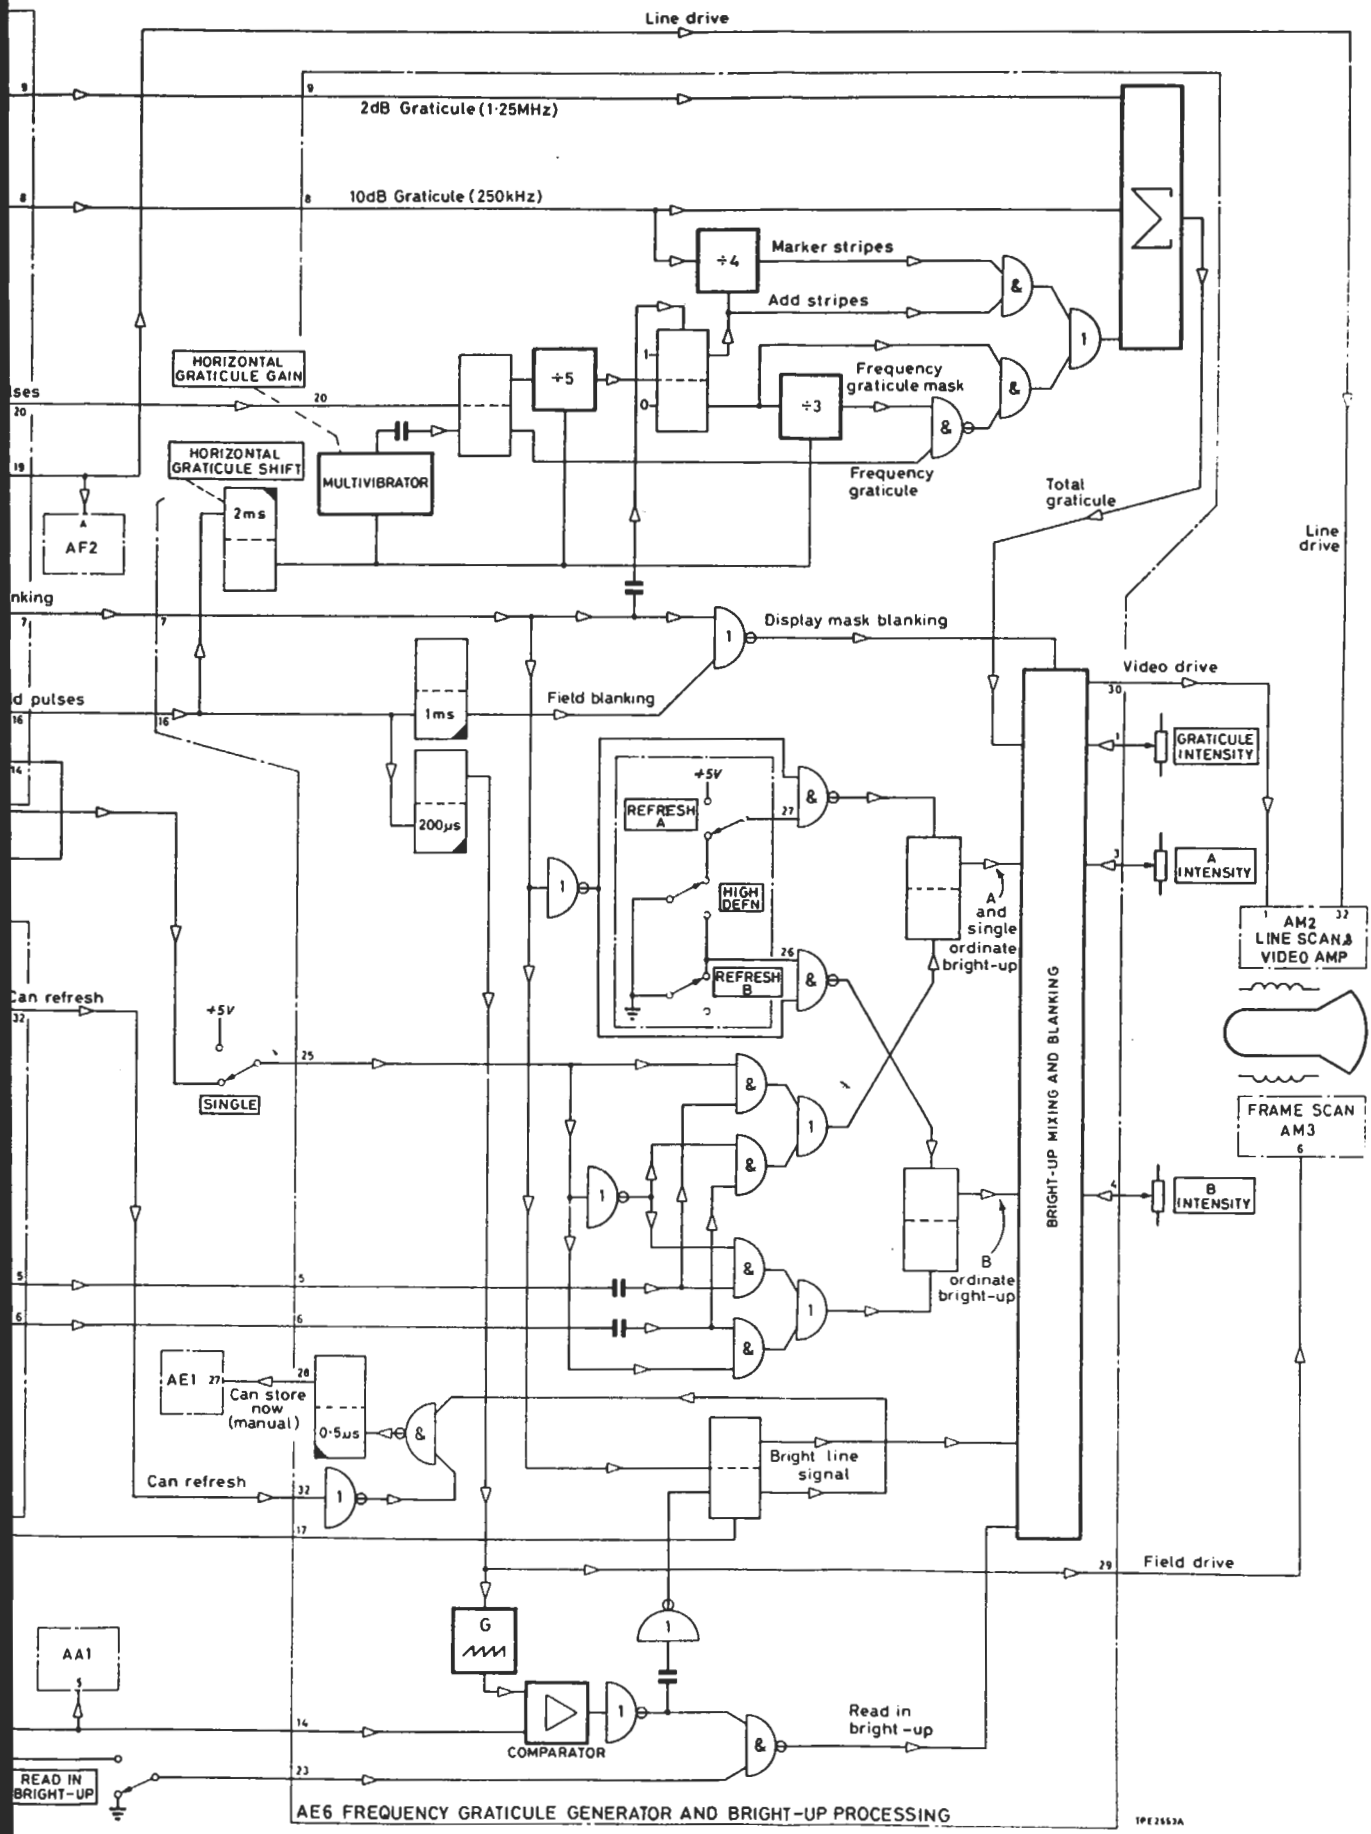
Line drive

9
9
2dB Graticule (1·25MHz)

8
8
10dB Graticule (250kHz)

÷4
Marker stripes
Add stripes
&
1

HORIZONTAL GRATICULE GAIN
lses
20
20
÷5
1
0
÷3
Frequency graticule mask
&
&

HORIZONTAL GRATICULE SHIFT
19
MULTIVIBRATOR
Frequency graticule
Total graticule

2ms
A
AF2
Line drive

nking
7
7
1
Display mask blanking

d pulses
16
16
1ms
Field blanking
Video drive
30

14
+5V
REFRESH A
27
&
1
GRATICULE INTENSITY

200μs
1
HIGH DEFN
3
A INTENSITY
A and single ordinate bright-up
1
32
AM2 LINE SCAN & VIDEO AMP

Can refresh
32
26
REFRESH B
&

+5V
25
SINGLE
&
1
&
1
BRIGHT-UP MIXING AND BLANKING
FRAME SCAN AM3
6

4
B INTENSITY
B ordinate bright-up

5
5
&
1
6
6
&

AE1
27
28
Can store now (manual)
0·5μs
&
Bright line signal

Can refresh
32
1
17
29
Field drive

G
1
AA1
5

14
COMPARATOR
1
&
Read in bright-up

READ IN BRIGHT-UP
23
AE6 FREQUENCY GRATICULE GENERATOR AND BRIGHT-UP PROCESSING
TPE2553A